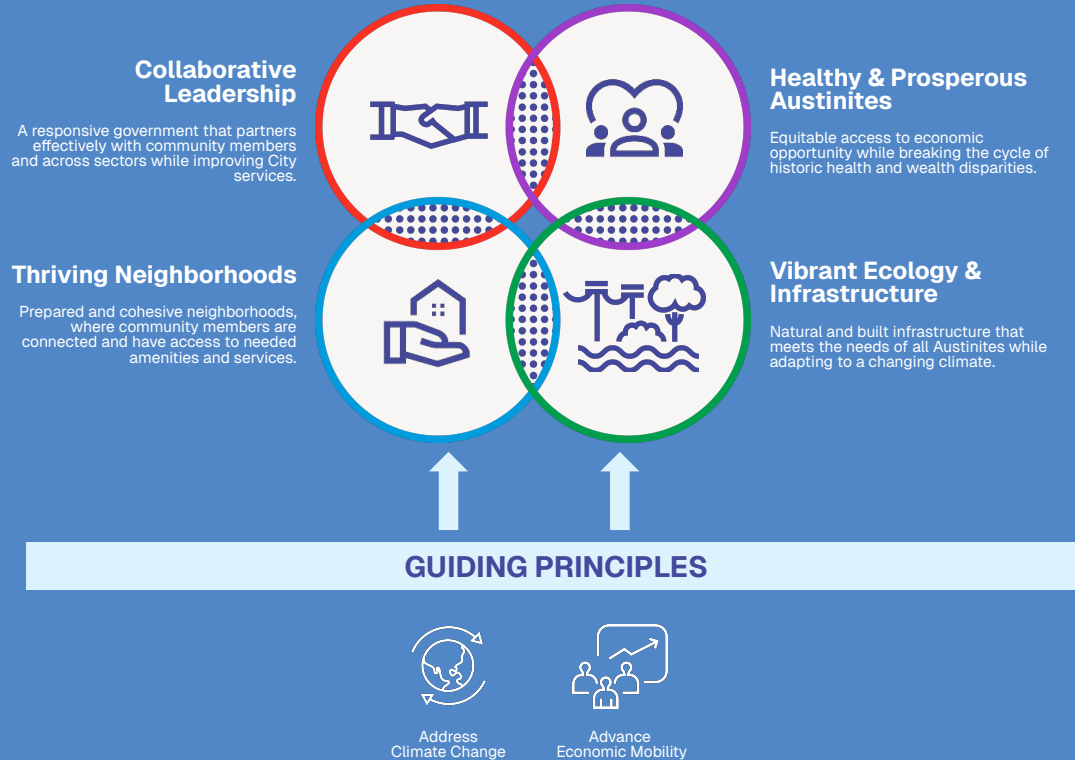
Collaborative Leadership

A responsive government that partners effectively with community members and across sectors while improving City services.

Healthy & Prosperous Austinites

Equitable access to economic opportunity while breaking the cycle of historic health and wealth disparities.

Thriving Neighborhoods

Prepared and cohesive neighborhoods, where community members are connected and have access to needed amenities and services.

Vibrant Ecology & Infrastructure

Natural and built infrastructure that meets the needs of all Austinites while adapting to a changing climate.

GUIDING PRINCIPLES

Address Climate Change

Advance Economic Mobility